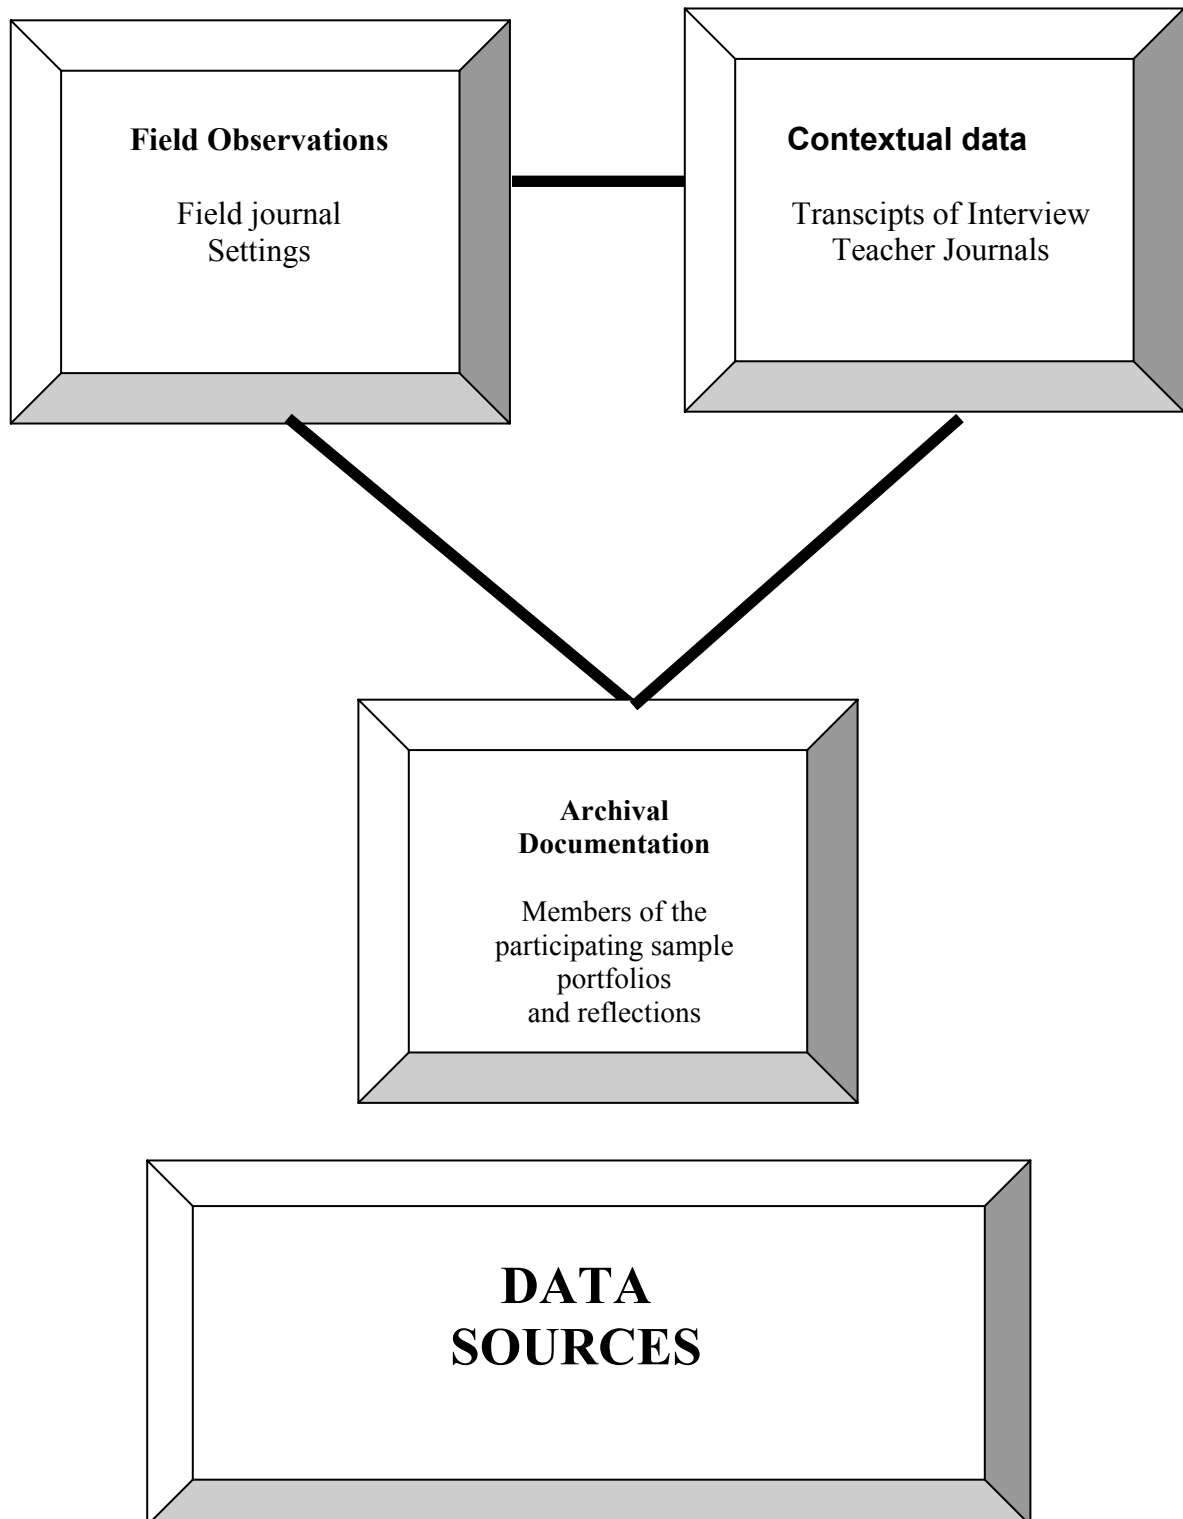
**Field Observations**

Field journal
Settings

**Contextual data**

Transcipts of Interview
Teacher Journals

**Archival Documentation**

Members of the participating sample portfolios and reflections

**DATA SOURCES**